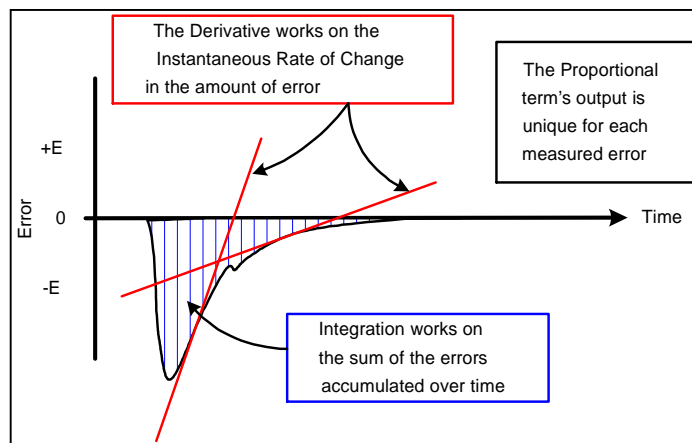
The Derivative works on the Instantaneous Rate of Change in the amount of error

The Proportional term's output is unique for each measured error

+E

Error

0

Time

-E

Integration works on the sum of the errors accumulated over time